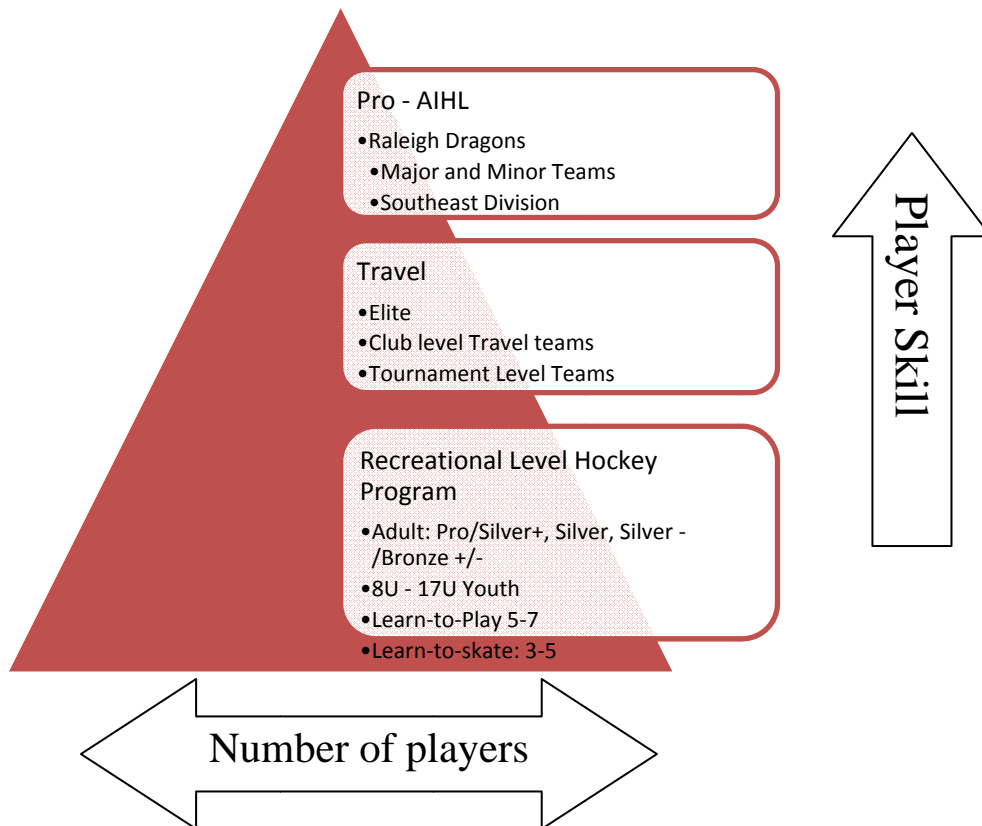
Pro - AIHL

•Raleigh Dragons
•Major and Minor Teams
•Southeast Division

Travel

•Elite
•Club level Travel teams
•Tournament Level Teams

Recreational Level Hockey Program

•Adult: Pro/Silver+, Silver, Silver - /Bronze +/-
•8U - 17U Youth
•Learn-to-Play 5-7
•Learn-to-skate: 3-5

Player Skill

Number of players